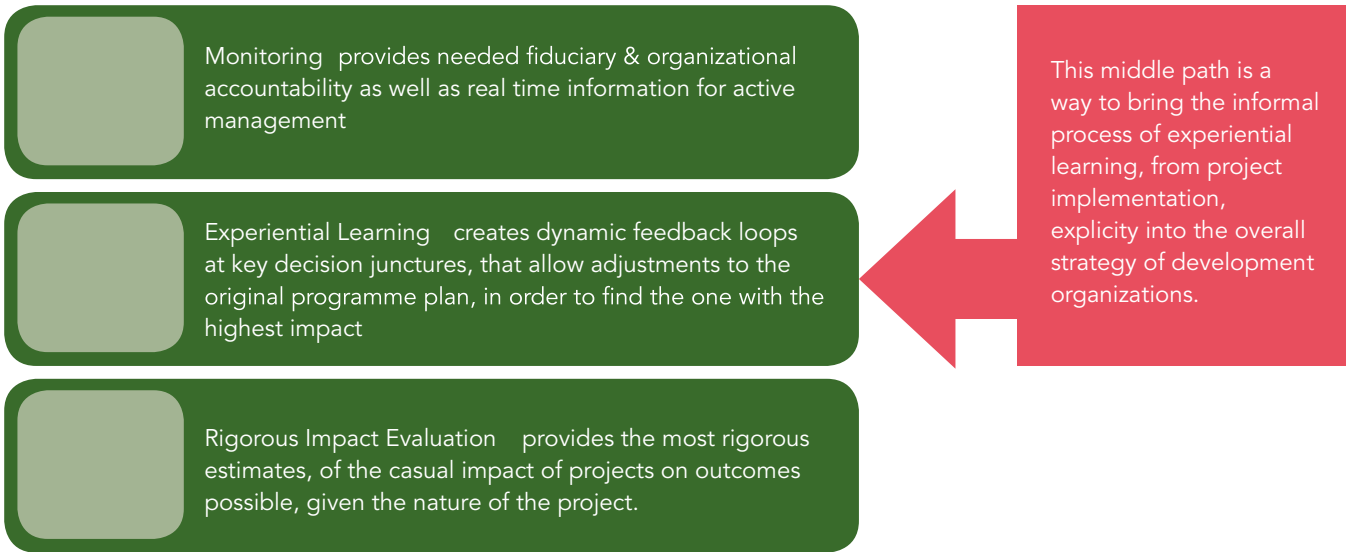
Monitoring provides needed fiduciary & organizational accountability as well as real time information for active management

Experiential Learning creates dynamic feedback loops at key decision junctures, that allow adjustments to the original programme plan, in order to find the one with the highest impact

Rigorous Impact Evaluation provides the most rigorous estimates, of the casual impact of projects on outcomes possible, given the nature of the project.

This middle path is a way to bring the informal process of experiential learning, from project implementation, explicity into the overall strategy of development organizations.